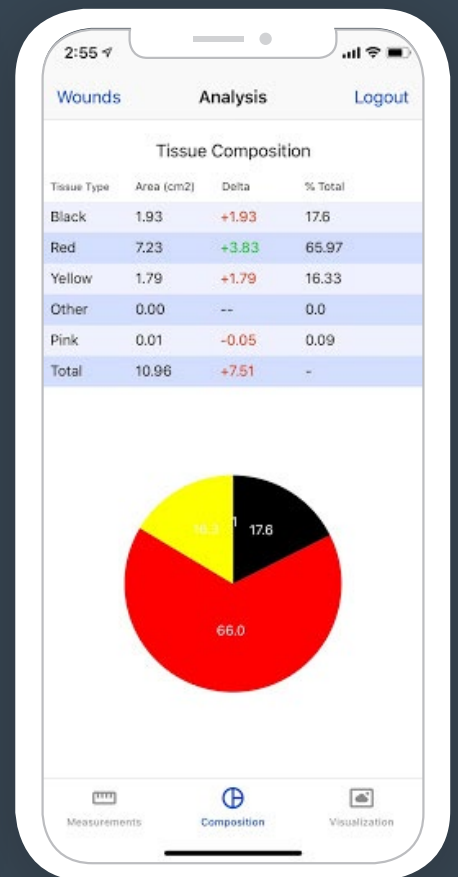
2:55

Wounds Analysis Logout

Tissue Composition

| Tissue Type | Area (cm2) | Delta | % Total |
|---|---|---|---|
| Black | 1.93 | +1.93 | 17.6 |
| Red | 7.23 | +3.83 | 65.97 |
| Yellow | 1.79 | +1.79 | 16.33 |
| Other | 0.00 | -- | 0.0 |
| Pink | 0.01 | -0.05 | 0.09 |
| Total | 10.96 | +7.51 | - |

16.3 1 17.6

66.0

Measurements Composition Visualization